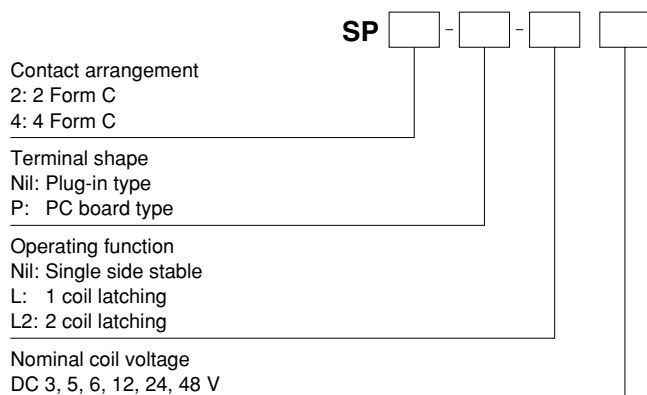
SP [ ] - [ ] - [ ] [ ]

Contact arrangement
2: 2 Form C
4: 4 Form C

Terminal shape
Nil: Plug-in type
P: PC board type

Operating function
Nil: Single side stable
L: 1 coil latching
L2: 2 coil latching

Nominal coil voltage
DC 3, 5, 6, 12, 24, 48 V